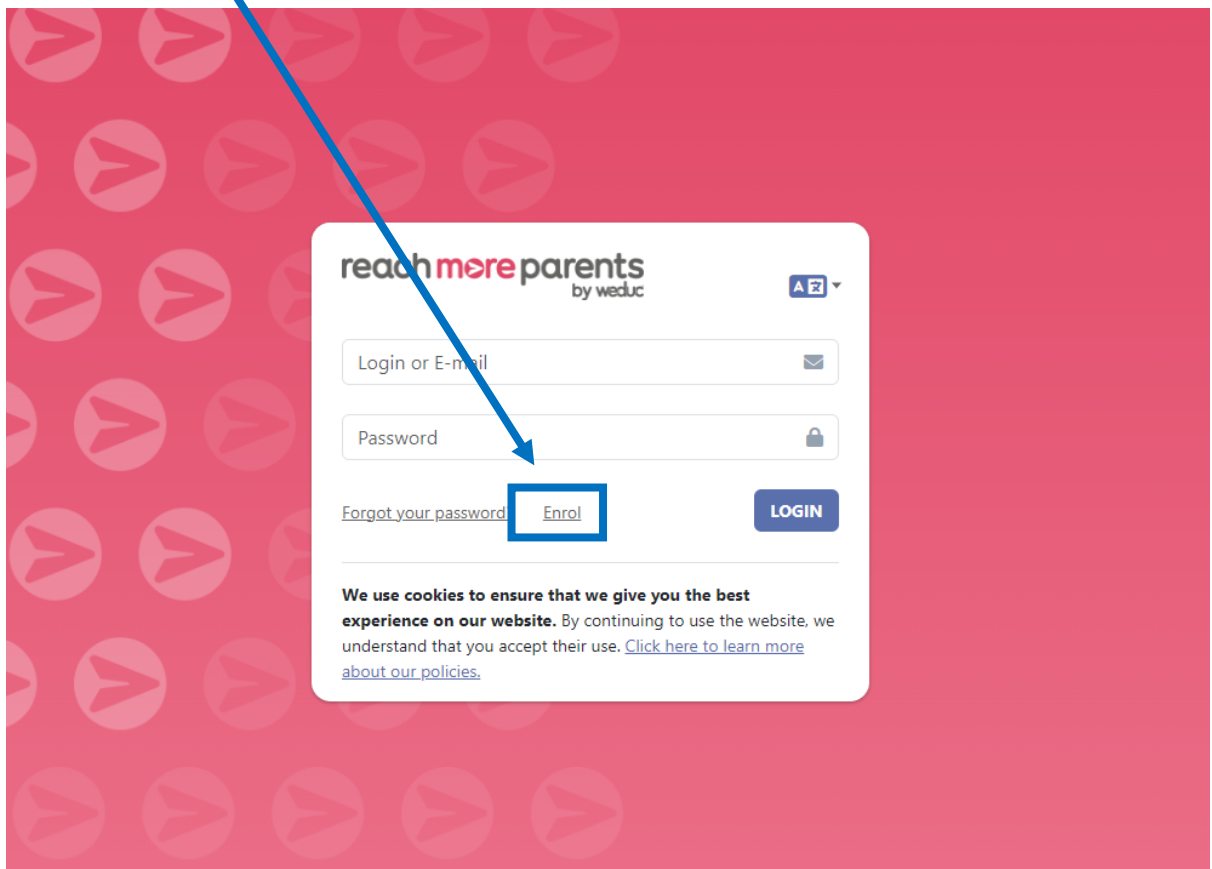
reach more parents
by weduc

Login or E-mail

Password

Forgot your password? Enrol

LOGIN

**We use cookies to ensure that we give you the best experience on our website.** By continuing to use the website, we understand that you accept their use. Click here to learn more about our policies.